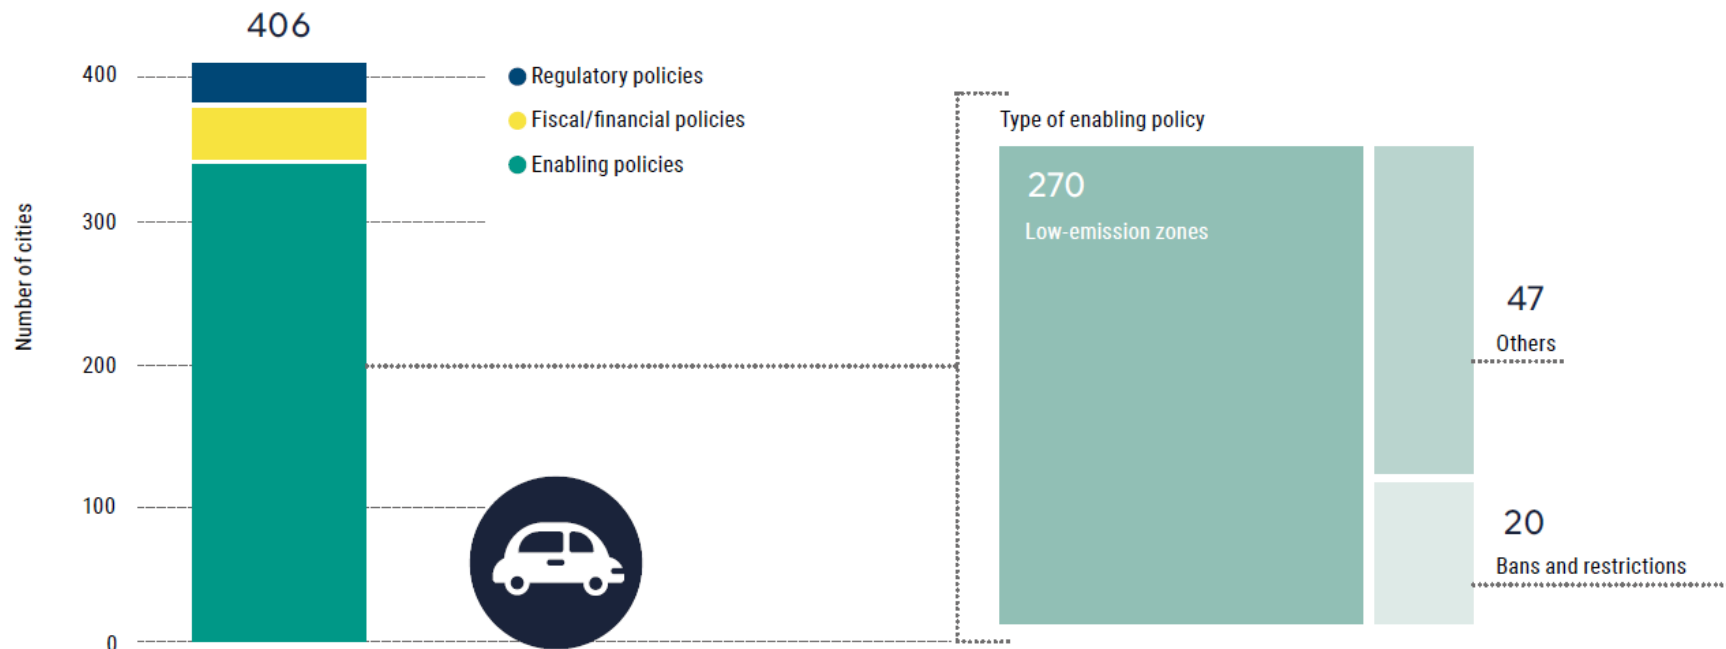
406

400

300

200

100

0

Number of cities

Regulatory policies

Fiscal/financial policies

Enabling policies

Type of enabling policy

270

Low-emission zones

47

Others

20

Bans and restrictions